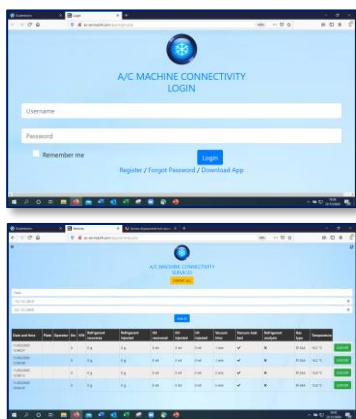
Login

A/C MACHINE CONNECTIVITY
LOGIN

Username

Password

Remember me

Login

Register / Forgot Password / Download App

A/C MACHINE CONNECTIVITY
SERVICES

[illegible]

| Date and time | Plate | Operator | Kw | VIN | Refrigerant recovered | Refrigerant injected | Oil recovered | Oil injected | UV injected | Vacuum time | Vacuum leak test | Refrigerant analysis | Gas type | Temperature | |
|---|---|---|---|---|---|---|---|---|---|---|---|---|---|---|---|
| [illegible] | | | 0 | | 0 g | 0 g | 0 ml | 0 ml | 0 ml | 1 min | ✔ | ✖ | R134A | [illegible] | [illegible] |
| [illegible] | | | 0 | | 0 g | 0 g | 0 ml | 0 ml | 0 ml | 1 min | ✔ | ✖ | R134A | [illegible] | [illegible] |
| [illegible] | | | 0 | | 0 g | 0 g | 0 ml | 0 ml | 0 ml | 1 min | ✔ | ✖ | R134A | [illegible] | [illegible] |
| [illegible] | | | 0 | | 0 g | 0 g | 0 ml | 0 ml | 0 ml | 1 min | ✔ | ✖ | R134A | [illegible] | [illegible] |